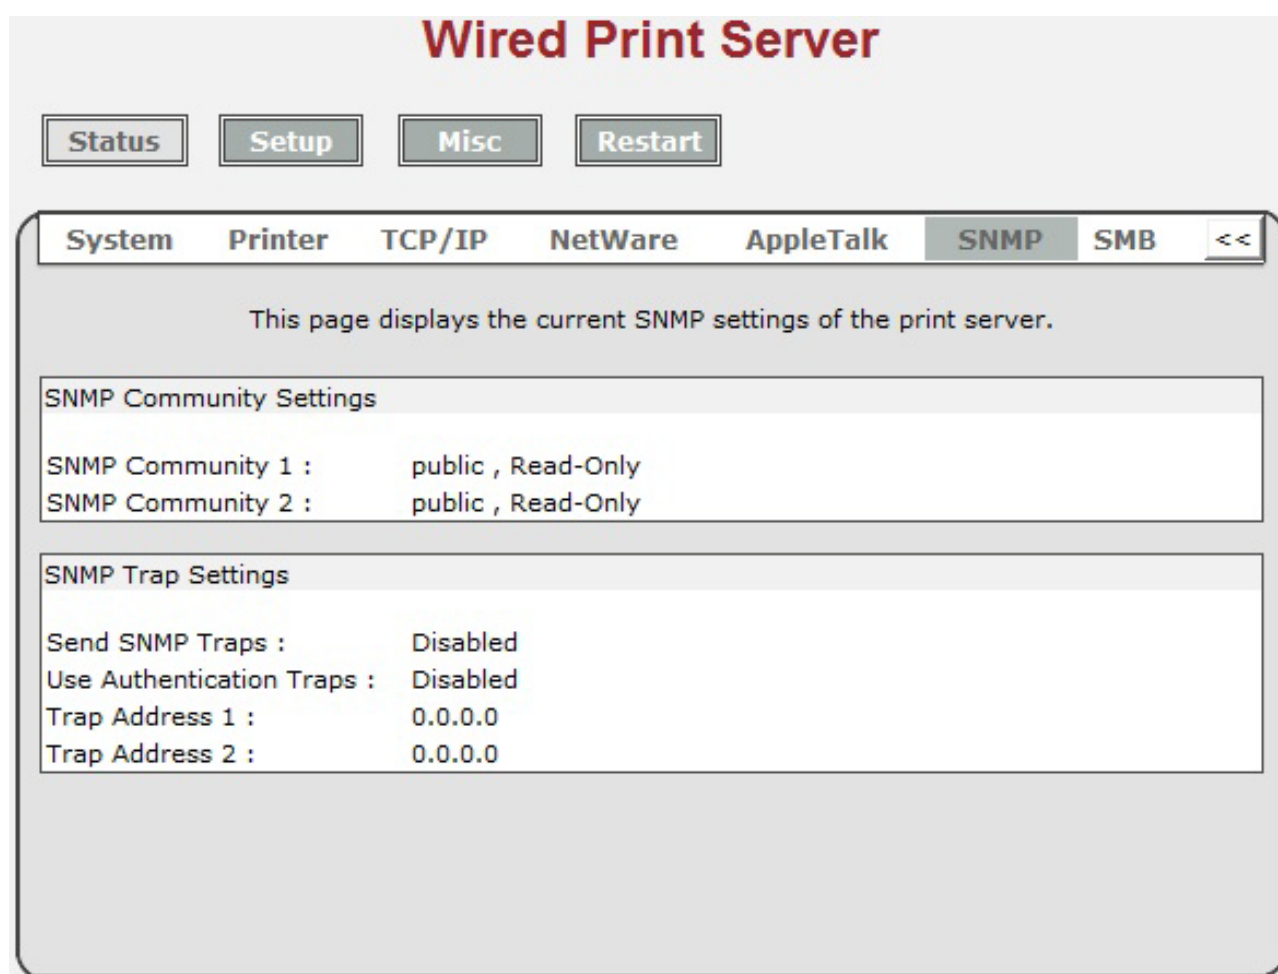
Wired Print Server

Status Setup Misc Restart

System Printer TCP/IP NetWare AppleTalk SNMP SMB <<

This page displays the current SNMP settings of the print server.

SNMP Community Settings

SNMP Community 1 : public , Read-Only
SNMP Community 2 : public , Read-Only

SNMP Trap Settings

Send SNMP Traps : Disabled
Use Authentication Traps : Disabled
Trap Address 1 : 0.0.0.0
Trap Address 2 : 0.0.0.0